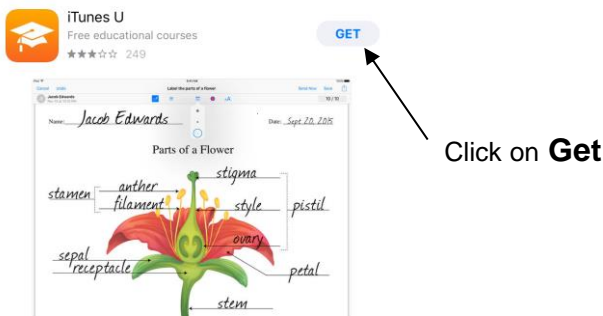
iTunes U
Free educational courses
★★★☆☆ 249

GET

Click on **Get**

Label the parts of a flower

Name: Jacob Edwards

Date: Sept 20, 2015

Parts of a Flower

stigma

anther

stamen

filament

style

pistil

ovary

sepal

receptacle

petal

stem